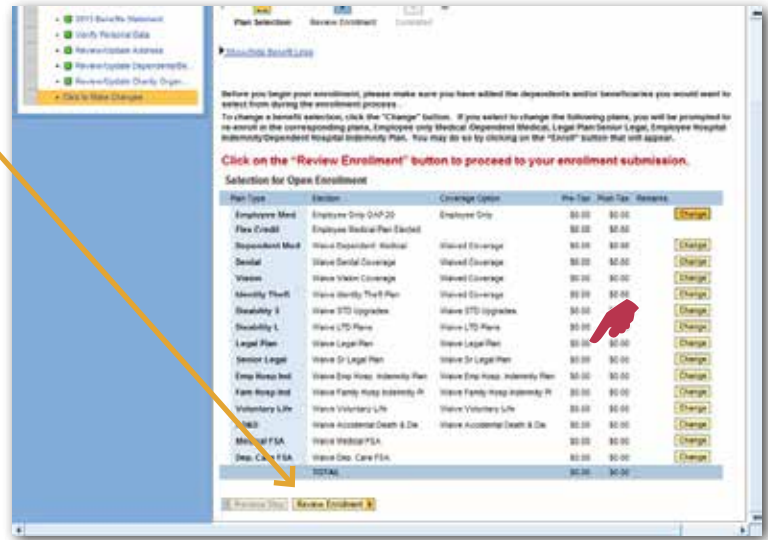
2013 Benefits Statement
Verify Personal Data
Review/Update Address
Review/Update Dependent/Be...
Review/Update Charity Organ...
Click to Make Changes

Plan Selection
Review Enrollment
Completed

Show/Hide Benefit Links

Before you begin your enrollment, please make sure you have added the dependents and/or beneficiaries you would want to select from during the enrollment process.
To change a benefit selection, click the "Change" button. If you select to change the following plans, you will be prompted to re-enroll in the corresponding plans, Employee only Medical/Dependent Medical, Legal Plan/Senior Legal, Employee Hospital Indemnity/Dependent Hospital Indemnity Plan. You may do so by clicking on the "Enroll" button that will appear.

Click on the "Review Enrollment" button to proceed to your enrollment submission.

Selection for Open Enrollment

| Plan Type | Election | Coverage Option | Pre-Tax | Post-Tax | Remarks | |
|---|---|---|---|---|---|---|
| Employee Med | Employee Only OAP 20 | Employee Only | \$0.00 | \$0.00 | | Change |
| Flex Credit | Employee Medical Plan Elected | | \$0.00 | \$0.00 | | |
| Dependent Med | Waive Dependent Medical | Waived Coverage | \$0.00 | \$0.00 | | Change |
| Dental | Waive Dental Coverage | Waived Coverage | \$0.00 | \$0.00 | | Change |
| Vision | Waive Vision Coverage | Waived Coverage | \$0.00 | \$0.00 | | Change |
| Identity Theft | Waive Identity Theft Plan | Waived Coverage | \$0.00 | \$0.00 | | Change |
| Disability S | Waive STD Upgrades | Waive STD Upgrades | \$0.00 | \$0.00 | | Change |
| Disability L | Waive LTD Plans | Waive LTD Plans | \$0.00 | \$0.00 | | Change |
| Legal Plan | Waive Legal Plan | Waive Legal Plan | \$0.00 | \$0.00 | | Change |
| Senior Legal | Waive Sr Legal Plan | Waive Sr Legal Plan | \$0.00 | \$0.00 | | Change |
| Emp Hosp Ind | Waive Emp Hosp. Indemnity Plan | Waive Emp Hosp. Indemnity Plan | \$0.00 | \$0.00 | | Change |
| Fam Hosp Ind | Waive Family Hosp Indemnity Pl | Waive Family Hosp Indemnity Pl | \$0.00 | \$0.00 | | Change |
| Voluntary Life | Waive Voluntary Life | Waive Voluntary Life | \$0.00 | \$0.00 | | Change |
| AD&D | Waive Accidental Death & Dis | Waive Accidental Death & Dis | \$0.00 | \$0.00 | | Change |
| Medical FSA | Waive Medical FSA | | \$0.00 | \$0.00 | | Change |
| Dep. Care FSA | Waive Dep. Care FSA | | \$0.00 | \$0.00 | | Change |
| | TOTAL | | \$0.00 | \$0.00 | | |

Previous Step
Review Enrollment